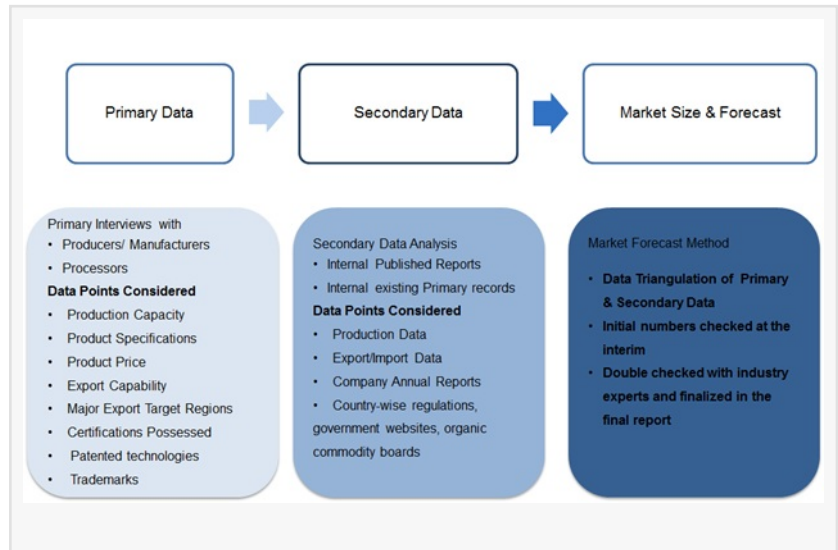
Primary Data

Secondary Data

Market Size & Forecast

Primary Interviews with
• Producers/ Manufacturers
• Processors
Data Points Considered
• Production Capacity
• Product Specifications
• Product Price
• Export Capability
• Major Export Target Regions
• Certifications Possessed
• Patented technologies
• Trademarks

Secondary Data Analysis
• Internal Published Reports
• Internal existing Primary records
Data Points Considered
• Production Data
• Export/Import Data
• Company Annual Reports
• Country-wise regulations, government websites, organic commodity boards

Market Forecast Method
• Data Triangulation of Primary & Secondary Data
• Initial numbers checked at the interim
• Double checked with industry experts and finalized in the final report